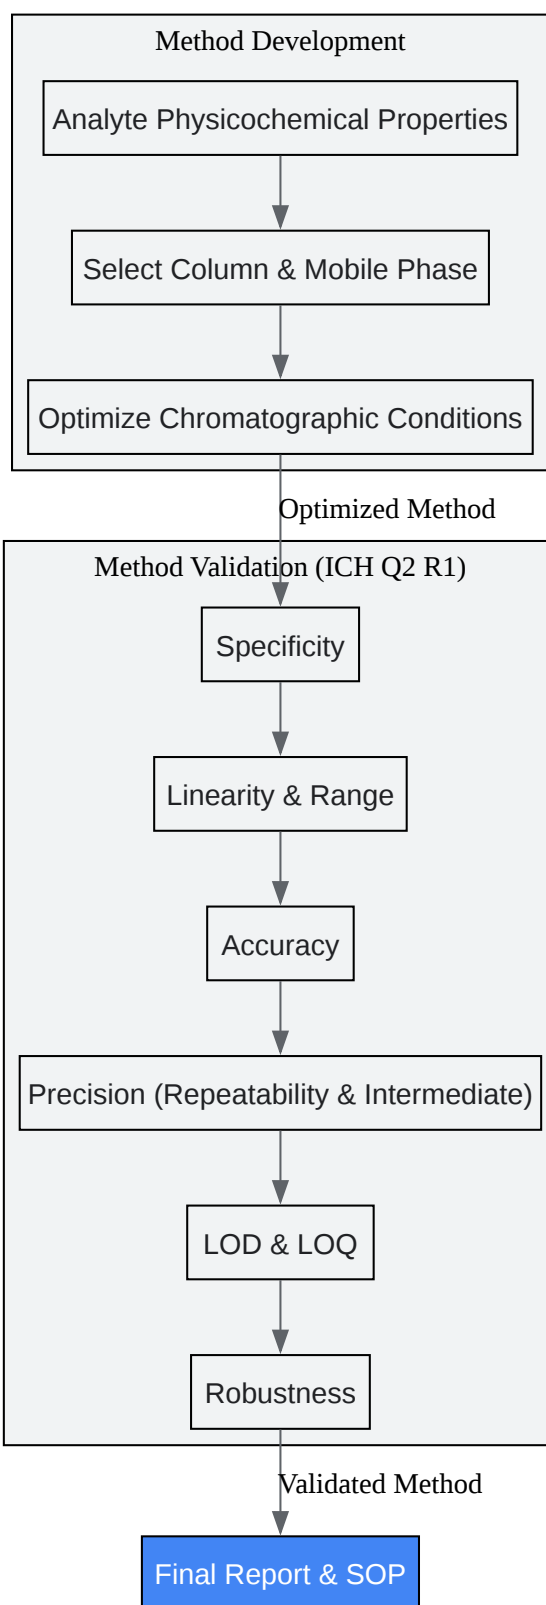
Method Development

Analyte Physicochemical Properties

Select Column & Mobile Phase

Optimize Chromatographic Conditions

Optimized Method

Method Validation (ICH Q2 R1)

Specificity

Linearity & Range

Accuracy

Precision (Repeatability & Intermediate)

LOD & LOQ

Robustness

Validated Method

Final Report & SOP